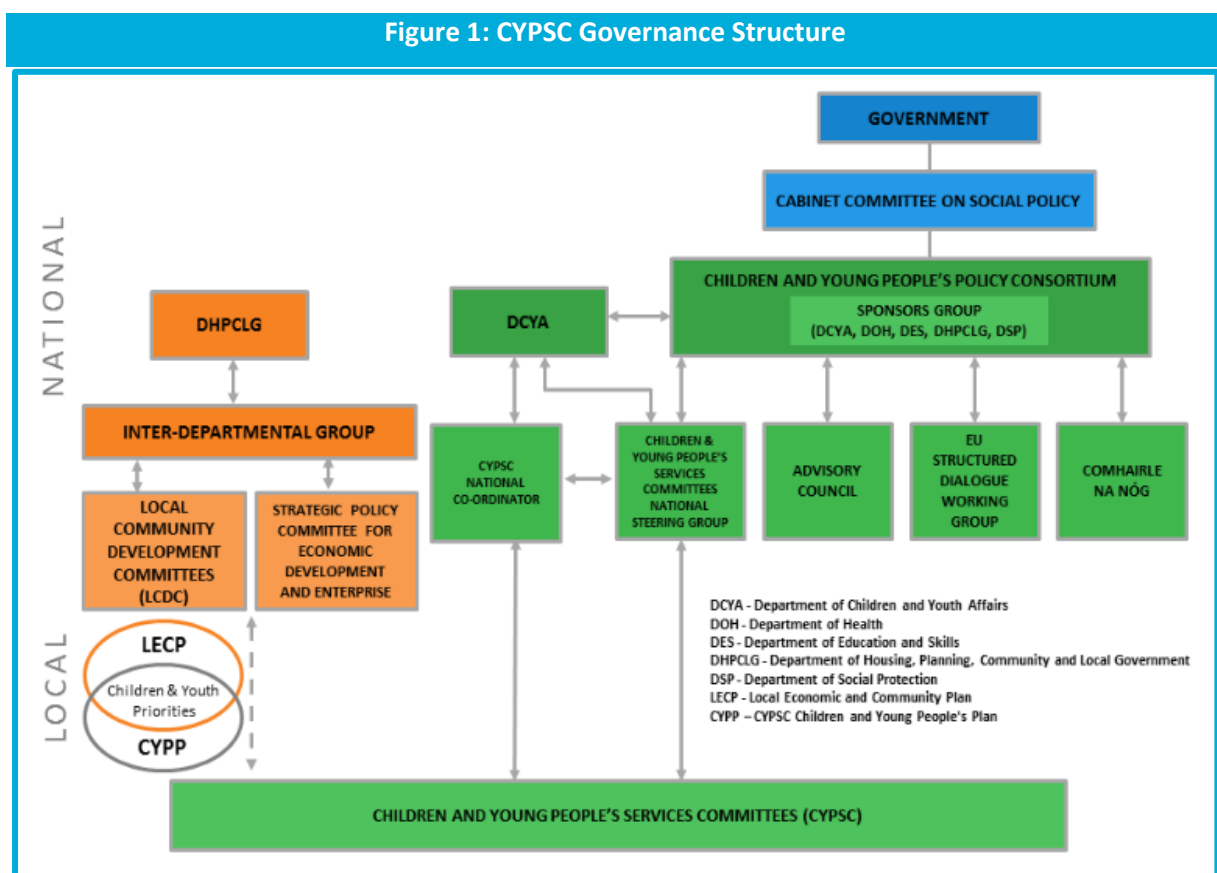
Figure 1: CYPSC Governance Structure

NATIONAL

GOVERNMENT

CABINET COMMITTEE ON SOCIAL POLICY

CHILDREN AND YOUNG PEOPLE'S POLICY CONSORTIUM

SPONSORS GROUP (DCYA, DOH, DES, DHPCLG, DSP)

DHPCLG

DCYA

INTER-DEPARTMENTAL GROUP

CYPSC NATIONAL CO-ORDINATOR

CHILDREN & YOUNG PEOPLE'S SERVICES COMMITTEES NATIONAL STEERING GROUP

ADVISORY COUNCIL

EU STRUCTURED DIALOGUE WORKING GROUP

COMHAIRLE NA NÓG

LOCAL COMMUNITY DEVELOPMENT COMMITTEES (LCDC)

STRATEGIC POLICY COMMITTEE FOR ECONOMIC DEVELOPMENT AND ENTERPRISE

LOCAL

LECP

Children & Youth Priorities

CYPP

DCYA - Department of Children and Youth Affairs
DOH - Department of Health
DES - Department of Education and Skills
DHPCLG - Department of Housing, Planning, Community and Local Government
DSP - Department of Social Protection
LECP - Local Economic and Community Plan
CYPP – CYPSC Children and Young People's Plan

CHILDREN AND YOUNG PEOPLE'S SERVICES COMMITTEES (CYPSC)